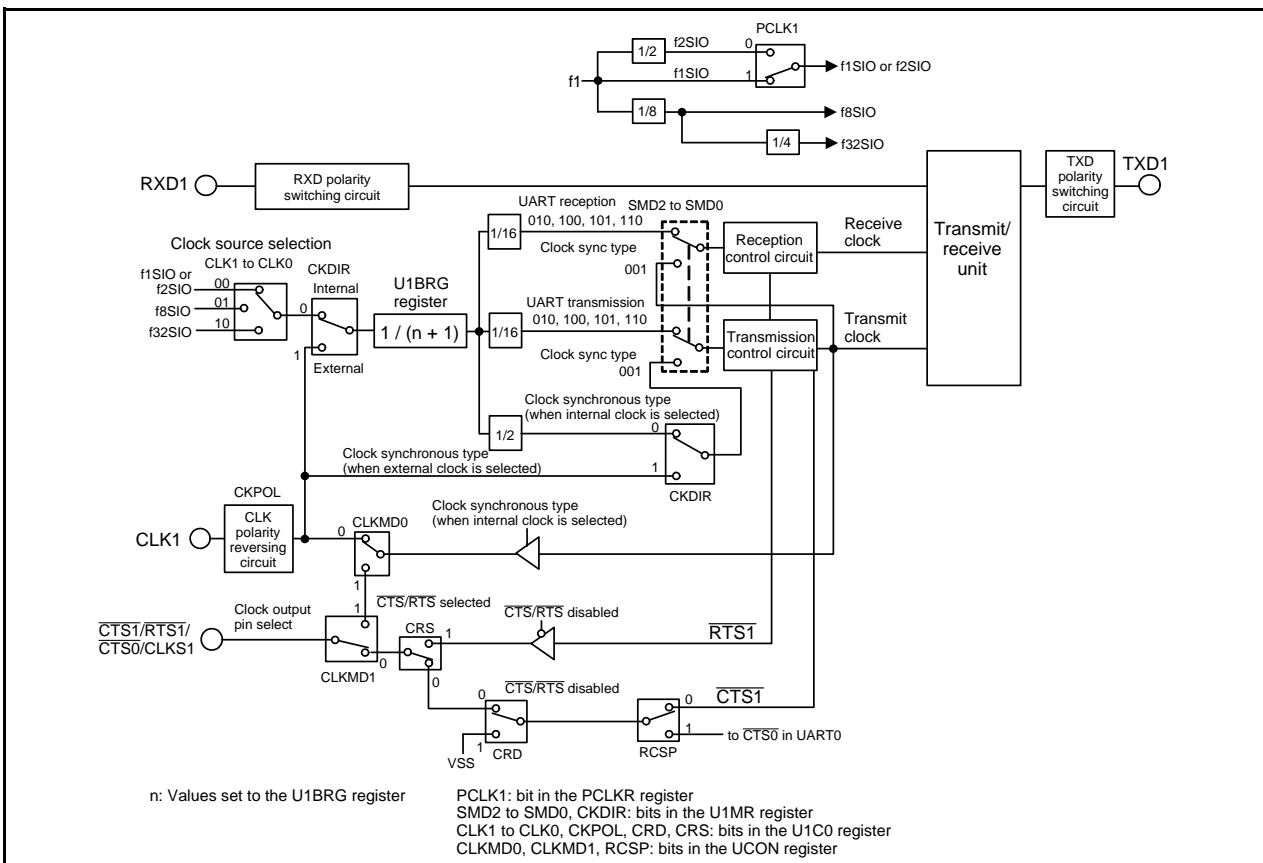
PCLK1

1/2

f2SIO

0

f1SIO

1

f1SIO or f2SIO

f1

1/8

f8SIO

1/4

f32SIO

RXD1

RXD polarity switching circuit

TXD polarity switching circuit

TXD1

UART reception 010, 100, 101, 110

SMD2 to SMD0

1/16

Clock sync type

001

Reception control circuit

Receive clock

Transmit/ receive unit

Clock source selection

CLK1 to CLK0

CKDIR

f1SIO or f2SIO

00

Internal

U1BRG register

f8SIO

01

0

f32SIO

10

1 / (n + 1)

UART transmission 010, 100, 101, 110

1/16

Transmission control circuit

Transmit clock

1

External

Clock sync type

001

Clock synchronous type (when internal clock is selected)

1/2

0

Clock synchronous type (when external clock is selected)

1

CKDIR

CKPOL

CLK polarity reversing circuit

Clock synchronous type (when internal clock is selected)

CLK1

0

CLKMD0

1

$\overline{CTS}/\overline{RTS}$ selected

Clock output pin select

1

$\overline{CTS}/\overline{RTS}$ disabled

$\overline{CTS1}/\overline{RTS1}/\overline{CTS0}/CLKS1$

CRS

1

$\overline{RTS1}$

0

CLKMD1

0

$\overline{CTS}/\overline{RTS}$ disabled

0

0

$\overline{CTS1}$

1

1

to $\overline{CTS0}$ in UART0

VSS

CRD

RCSP

n: Values set to the U1BRG register

PCLK1: bit in the PCLKR register
SMD2 to SMD0, CKDIR: bits in the U1MR register
CLK1 to CLK0, CKPOL, CRD, CRS: bits in the U1C0 register
CLKMD0, CLKMD1, RCSP: bits in the UCON register